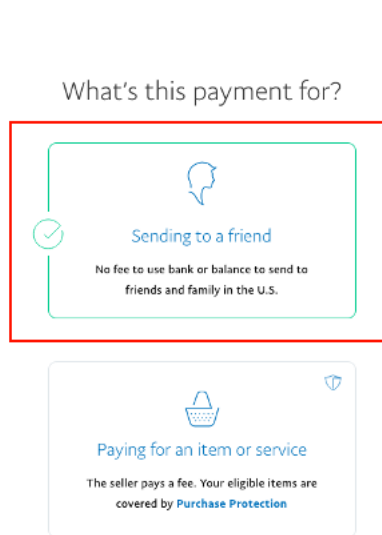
What’s this payment for?

Sending to a friend

No fee to use bank or balance to send to friends and family in the U.S.

Paying for an item or service

The seller pays a fee. Your eligible items are covered by Purchase Protection